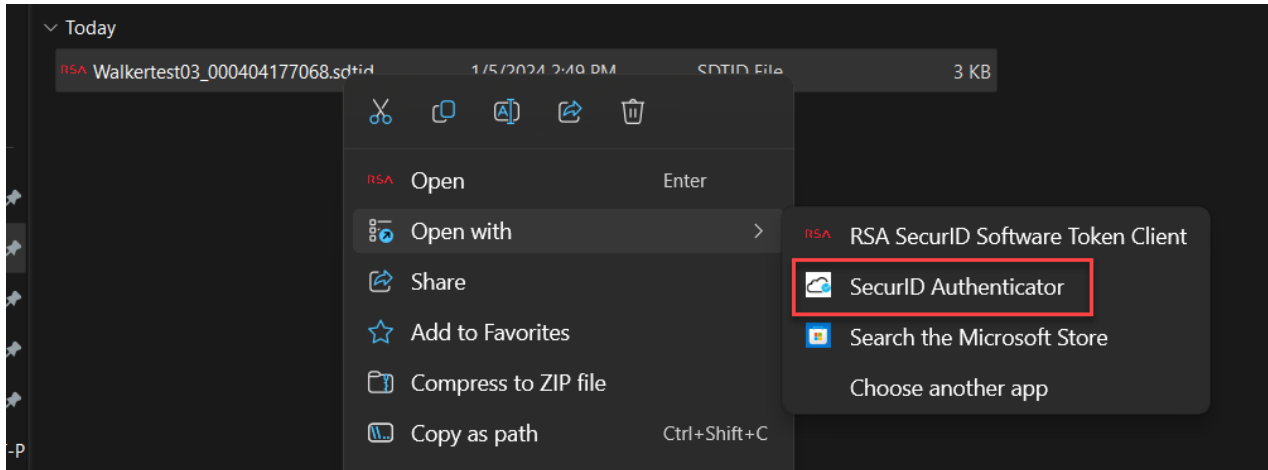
Today

RSA Walkertest03_000404177068.sdtid 1/5/2024 2:49 PM SDTID File 3 KB

RSA Open Enter

Open with

Share

Add to Favorites

Compress to ZIP file

Copy as path Ctrl+Shift+C

RSA RSA SecurID Software Token Client

SecurID Authenticator

Search the Microsoft Store

Choose another app

-P